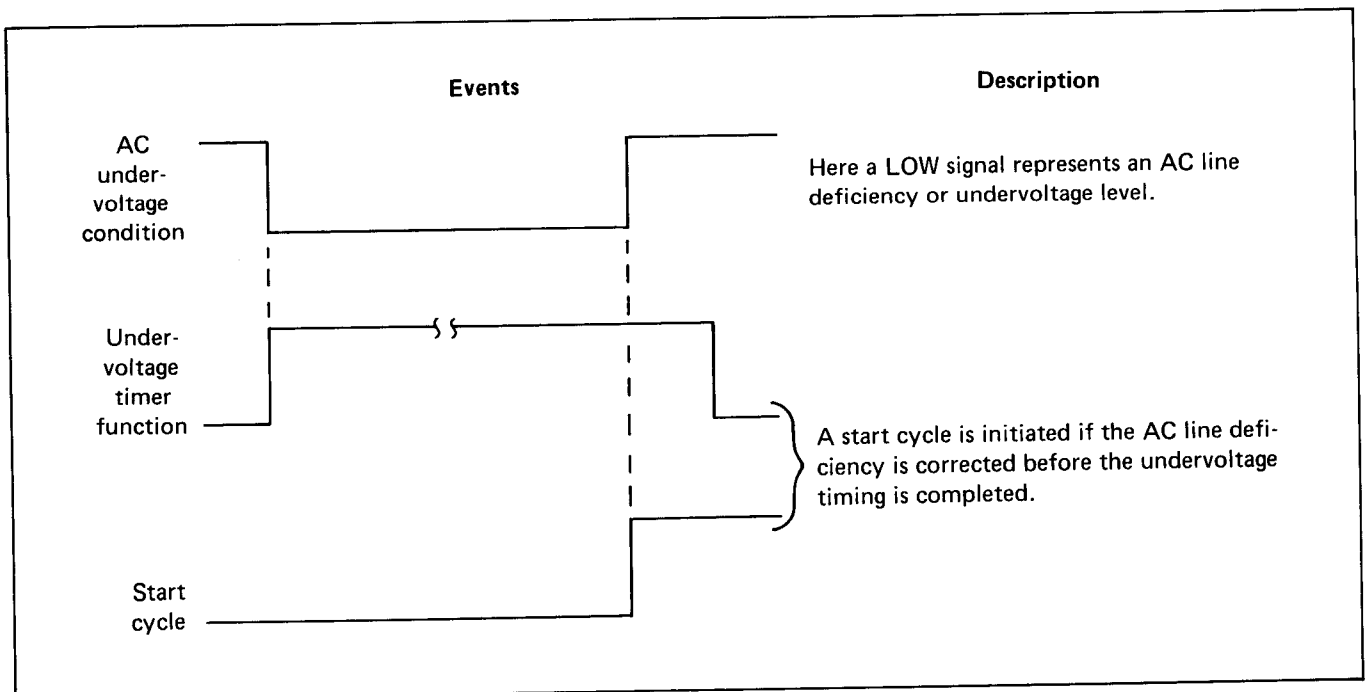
Events

Description

AC undervoltage condition

Here a LOW signal represents an AC line deficiency or undervoltage level.

Undervoltage timer function

A start cycle is initiated if the AC line deficiency is corrected before the undervoltage timing is completed.

Start cycle